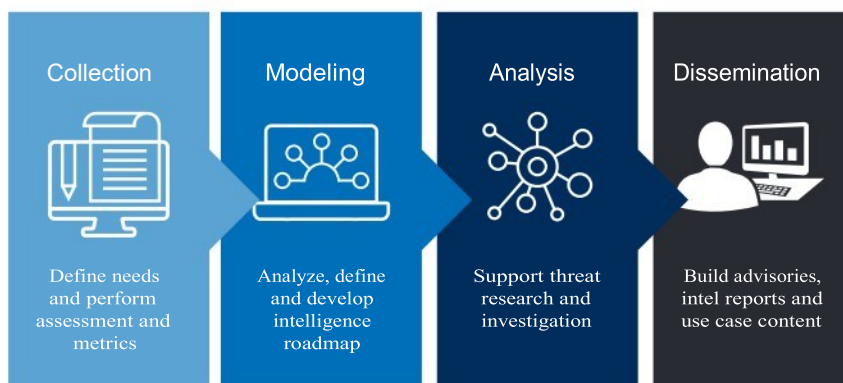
Collection

Define needs and perform assessment and metrics

Modeling

Analyze, define and develop intelligence roadmap

Analysis

Support threat research and investigation

Dissemination

Build advisories, intel reports and use case content